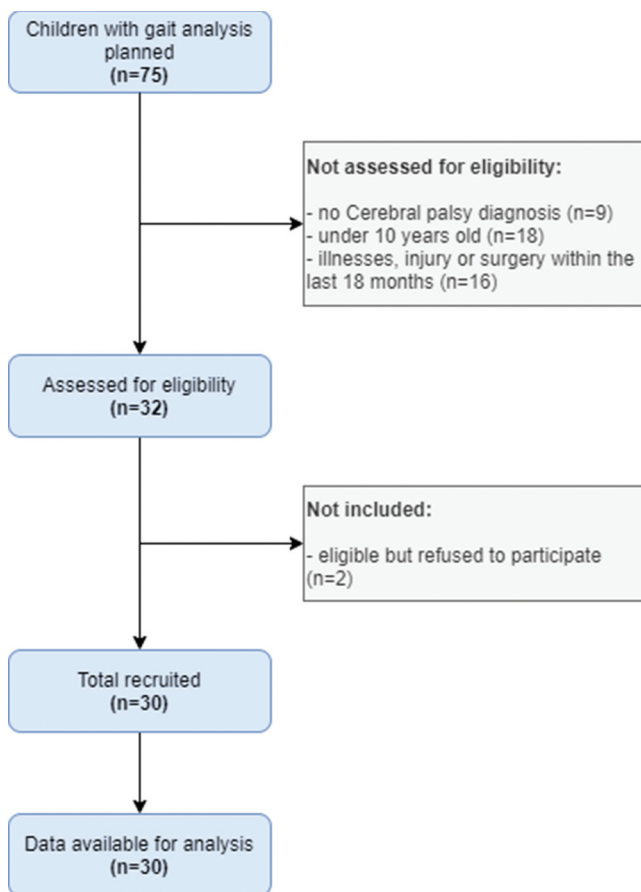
Children with gait analysis planned
(n=75)

Not assessed for eligibility:

- no Cerebral palsy diagnosis (n=9)
- under 10 years old (n=18)
- illnesses, injury or surgery within the last 18 months (n=16)

Assessed for eligibility
(n=32)

Not included:

- eligible but refused to participate (n=2)

Total recruited
(n=30)

Data available for analysis
(n=30)